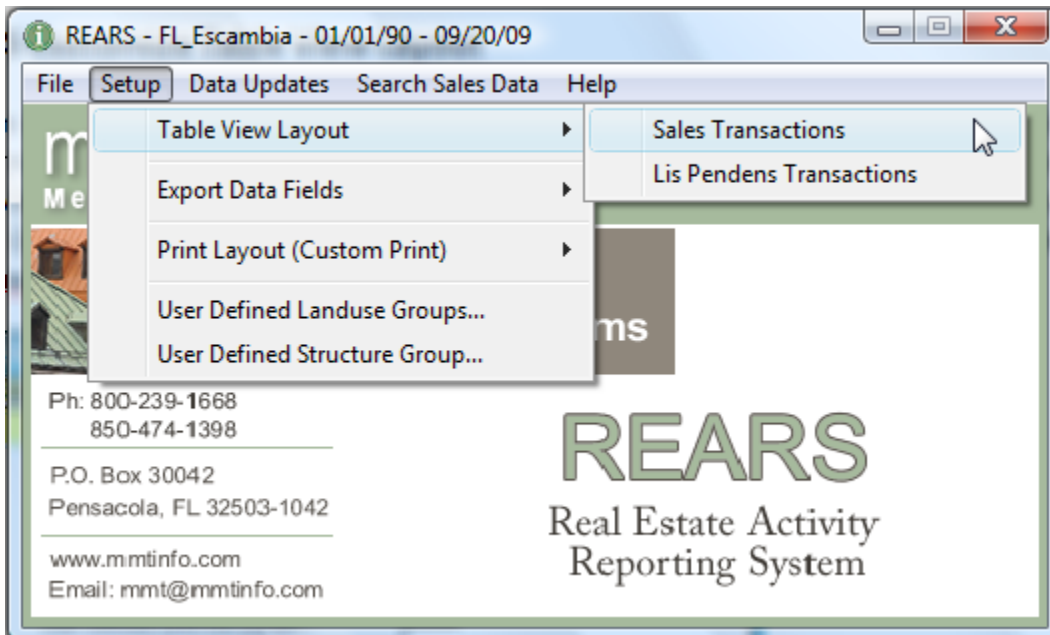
REARS - FL_Escambia - 01/01/90 - 09/20/09

File Setup Data Updates Search Sales Data Help

Table View Layout

Sales Transactions

Lis Pendens Transactions

Export Data Fields

Print Layout (Custom Print)

User Defined Landuse Groups...

User Defined Structure Group...

m

Me

ms

Ph: 800-239-1668
850-474-1398

P.O. Box 30042
Pensacola, FL 32503-1042

www.mmtinfo.com
Email: mmt@mmtinfo.com

REARS

Real Estate Activity Reporting System